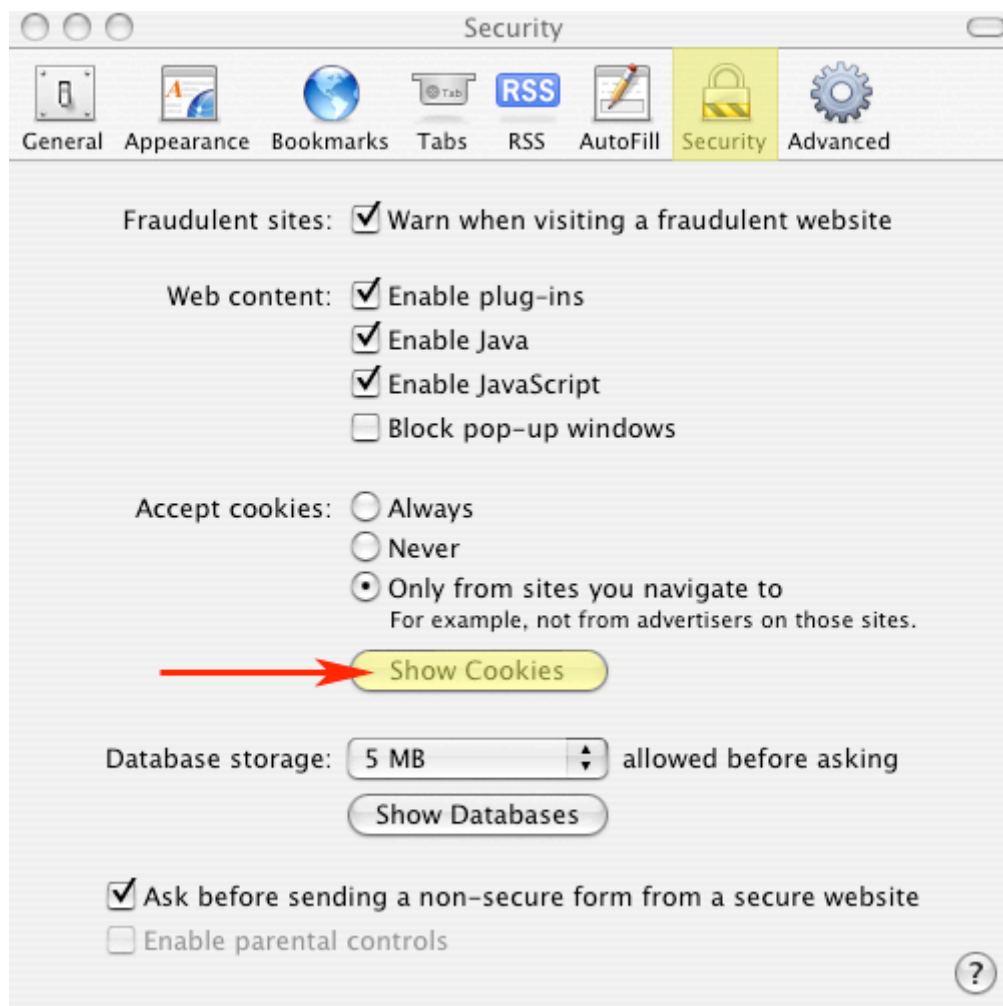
Security

Tab RSS

General Appearance Bookmarks Tabs RSS AutoFill Security Advanced

Fraudulent sites: ☑ Warn when visiting a fraudulent website

Web content: ☑ Enable plug-ins
☑ Enable Java
☑ Enable JavaScript
☐ Block pop-up windows

Accept cookies: ○ Always
○ Never
◉ Only from sites you navigate to
For example, not from advertisers on those sites.

Show Cookies

Database storage: 5 MB allowed before asking

Show Databases

☑ Ask before sending a non-secure form from a secure website
☐ Enable parental controls

?